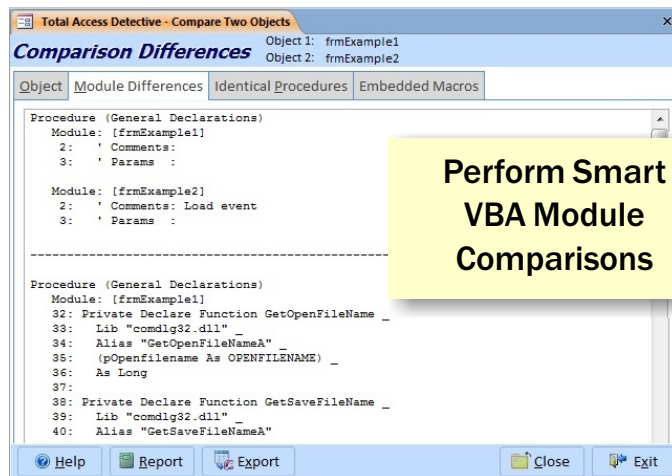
Total Access Detective - Compare Two Objects ×

Comparison Differences Object 1: frmExample1 Object 2: frmExample2

Object | Module Differences | Identical Procedures | Embedded Macros

Procedure (General Declarations)
Module: [frmExample1]
2: ' Comments:
3: ' Params :

Module: [frmExample2]
2: ' Comments: Load event
3: ' Params :

-----------------------------------------------

Procedure (General Declarations)
Module: [frmExample1]
32: Private Declare Function GetOpenFileName _
33: Lib "comdlg32.dll" _
34: Alias "GetOpenFileNameA" _
35: (pOpenfilename As OPENFILENAME) _
36: As Long
37:
38: Private Declare Function GetSaveFileName _
39: Lib "comdlg32.dll" _
40: Alias "GetSaveFileNameA"

Perform Smart VBA Module Comparisons

Help Report Export Close Exit